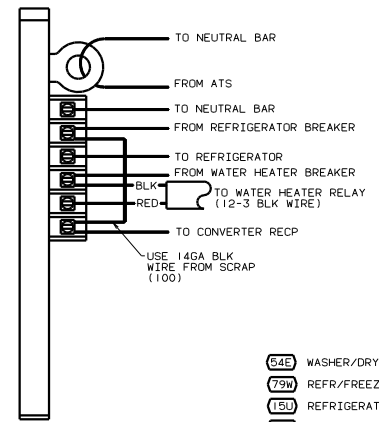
TO NEUTRAL BAR

FROM ATS

TO NEUTRAL BAR

FROM REFRIGERATOR BREAKER

TO REFRIGERATOR

FROM WATER HEATER BREAKER

BLK

RED

TO WATER HEATER RELAY (12-3 BLK WIRE)

TO CONVERTER RECP

USE 14GA BLK WIRE FROM SCRAP (100)

54E WASHER/DRY

79W REFR/FREEZ

15U REFRIGERAT